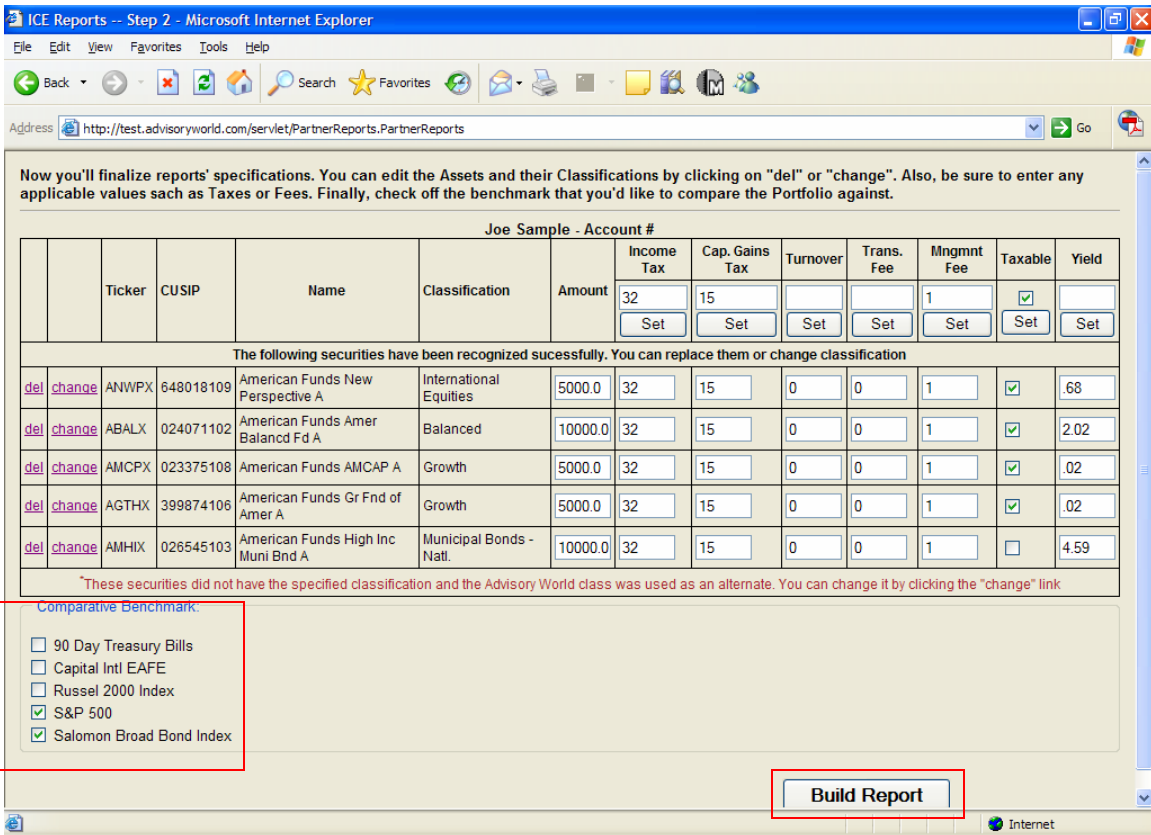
ICE Reports -- Step 2 - Microsoft Internet Explorer

File Edit View Favorites Tools Help

Back Search Favorites

Address http://test.advisoryworld.com/servlet/PartnerReports.PartnerReports Go

Now you'll finalize reports' specifications. You can edit the Assets and their Classifications by clicking on "del" or "change". Also, be sure to enter any applicable values such as Taxes or Fees. Finally, check off the benchmark that you'd like to compare the Portfolio against.

Joe Sample - Account #

| | | Ticker | CUSIP | Name | Classification | Amount | Income Tax | Cap. Gains Tax | Turnover | Trans. Fee | Mngmnt Fee | Taxable | Yield |
|---|---|---|---|---|---|---|---|---|---|---|---|---|---|
| | | | | | | | 32 Set | 15 Set | Set | Set | 1 Set | ☑ Set | Set |
| The following securities have been recognized sucessfully. You can replace them or change classification | | | | | | | | | | | | | |
| del | change | ANWPX | 648018109 | American Funds New Perspective A | International Equities | 5000.0 | 32 | 15 | 0 | 0 | 1 | ☑ | .68 |
| del | change | ABALX | 024071102 | American Funds Amer Balancd Fd A | Balanced | 10000.0 | 32 | 15 | 0 | 0 | 1 | ☑ | 2.02 |
| del | change | AMCPX | 023375108 | American Funds AMCAP A | Growth | 5000.0 | 32 | 15 | 0 | 0 | 1 | ☑ | .02 |
| del | change | AGTHX | 399874106 | American Funds Gr Fnd of Amer A | Growth | 5000.0 | 32 | 15 | 0 | 0 | 1 | ☑ | .02 |
| del | change | AMHIX | 026545103 | American Funds High Inc Muni Bnd A | Municipal Bonds - Natl. | 10000.0 | 32 | 15 | 0 | 0 | 1 | ☐ | 4.59 |

*These securities did not have the specified classification and the Advisory World class was used as an alternate. You can change it by clicking the "change" link

Comparative Benchmark:
☐ 90 Day Treasury Bills
☐ Capital Intl EAFE
☐ Russel 2000 Index
☑ S&P 500
☑ Salomon Broad Bond Index

Build Report

Internet